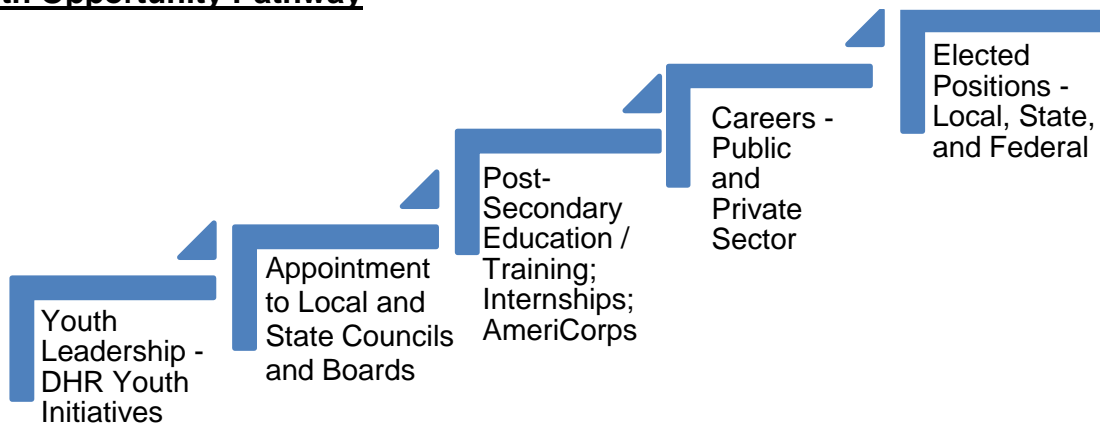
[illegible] Opportunity Pathway

Youth Leadership - DHR Youth Initiatives

Appointment to Local and State Councils and Boards

Post-Secondary Education / Training; Internships; AmeriCorps

Careers - Public and Private Sector

Elected Positions - Local, State, and Federal